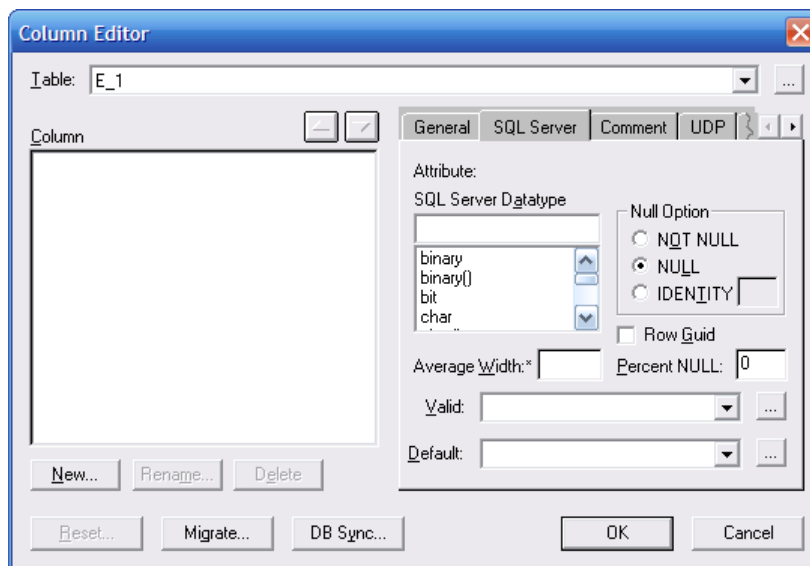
Column Editor

Table: E_1

...

Column

General | SQL Server | Comment | UDP

Attribute:

SQL Server Datatype

binary
binary()
bit
char

Null Option
NOT NULL
NULL
IDENTITY

Row Guid

Average Width:*

Percent NULL: 0

Valid:

...

Default:

...

New...

Rename...

Delete

Reset...

Migrate...

DB Sync...

OK

Cancel